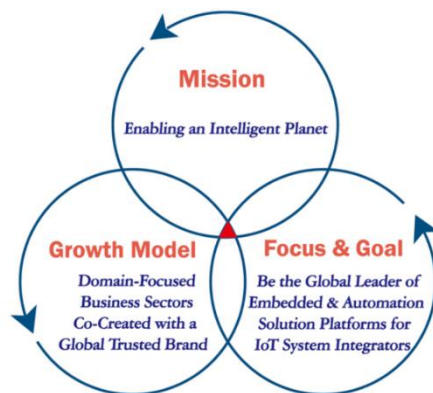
Mission

Enabling an Intelligent Planet

Growth Model

Domain-Focused Business Sectors Co-Created with a Global Trusted Brand

Focus & Goal

Be the Global Leader of Embedded & Automation Solution Platforms for IoT System Integrators